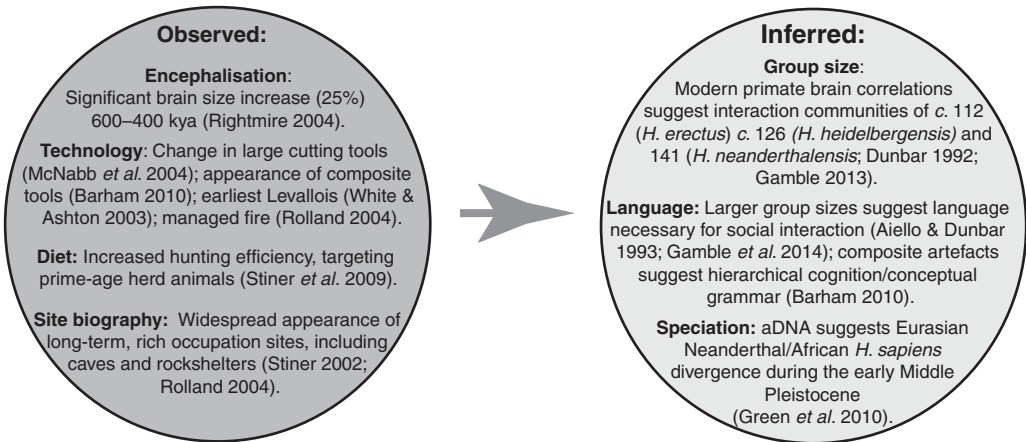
Observed:

Encephalisation: Significant brain size increase (25%) 600–400 kya (Rightmire 2004).

Technology: Change in large cutting tools (McNabb et al. 2004); appearance of composite tools (Barham 2010); earliest Levallois (White & Ashton 2003); managed fire (Rolland 2004).

Diet: Increased hunting efficiency, targeting prime-age herd animals (Stiner et al. 2009).

Site biography: Widespread appearance of long-term, rich occupation sites, including caves and rockshelters (Stiner 2002; Rolland 2004).

Inferred:

Group size: Modern primate brain correlations suggest interaction communities of c. 112 (H. erectus) c. 126 (H. heidelbergensis) and 141 (H. neanderthalensis; Dunbar 1992; Gamble 2013).

Language: Larger group sizes suggest language necessary for social interaction (Aiello & Dunbar 1993; Gamble et al. 2014); composite artefacts suggest hierarchical cognition/conceptual grammar (Barham 2010).

Speciation: aDNA suggests Eurasian Neanderthal/African H. sapiens divergence during the early Middle Pleistocene (Green et al. 2010).